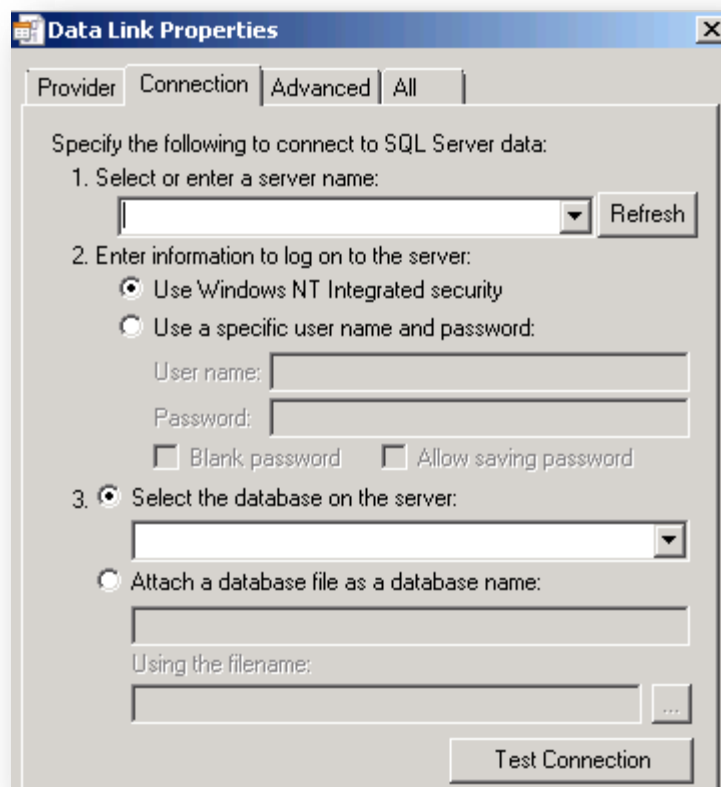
Data Link Properties

Provider | Connection | Advanced | All

Specify the following to connect to SQL Server data:

1. Select or enter a server name:

Refresh

2. Enter information to log on to the server:

Use Windows NT Integrated security

Use a specific user name and password:

User name:

Password:

Blank password

Allow saving password

3. Select the database on the server:

Attach a database file as a database name:

Using the filename:

...

Test Connection